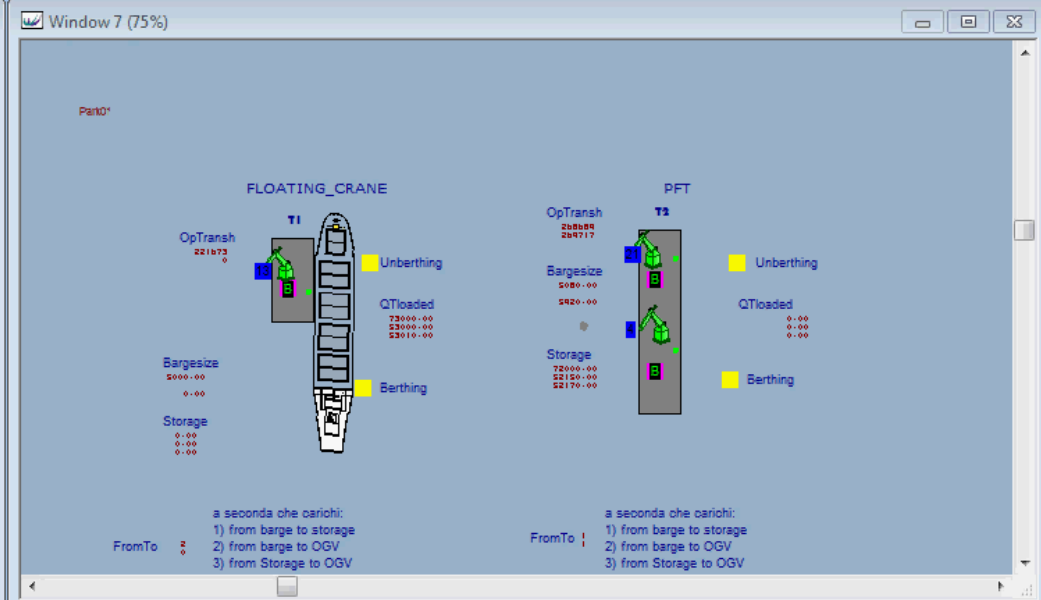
Window 7 (75%)

Part0*

FLOATING_CRANE

T1

OpTransh
221673
0

Unberthing

QTloaded
73000.00
53000.00
53010.00

Bargesize
5000.00
0.00

Berthing

Storage
0.00
0.00
0.00

PFT

T2

OpTransh
268689
269717

Bargesize
5080.00
5920.00

Unberthing

QTloaded
0.00
0.00
0.00

Storage
72000.00
52150.00
52170.00

Berthing

B

B

B

a seconda che carichi:
1) from barge to storage
2) from barge to OGV
3) from Storage to OGV

FromTo 2
0

a seconda che carichi:
1) from barge to storage
2) from barge to OGV
3) from Storage to OGV

FromTo 1